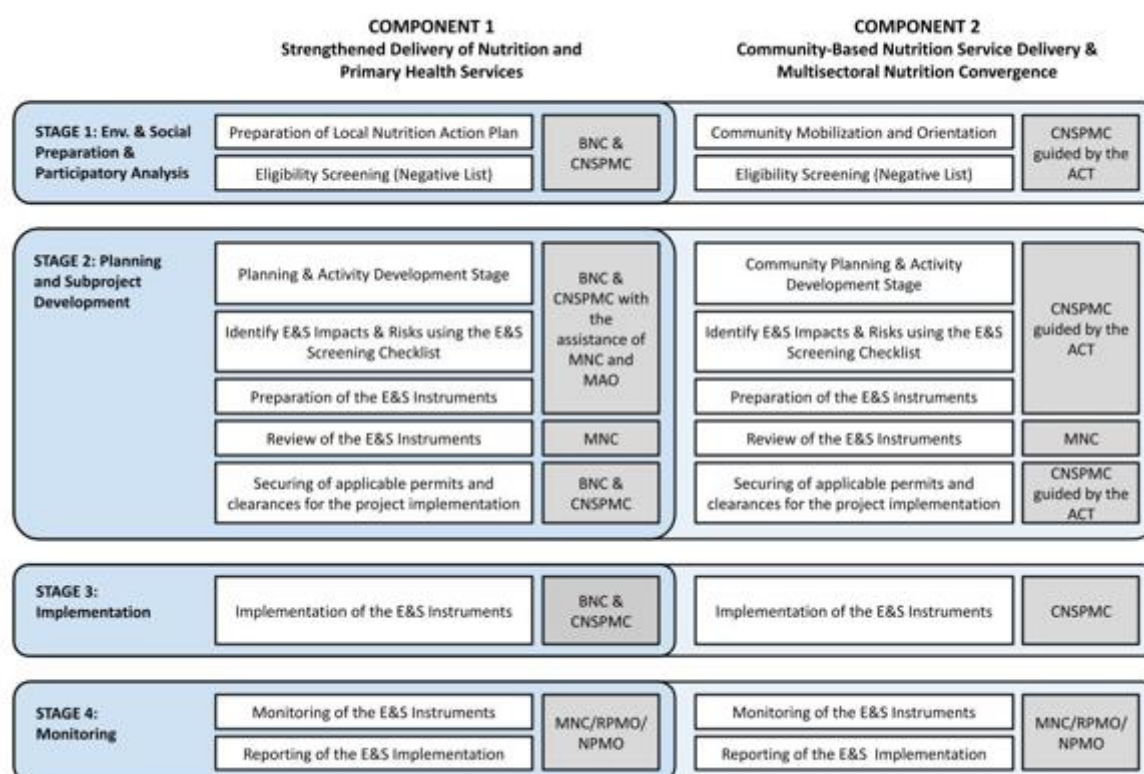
COMPONENT 1
Strengthened Delivery of Nutrition and Primary Health Services

COMPONENT 2
Community-Based Nutrition Service Delivery & Multisectoral Nutrition Convergence

STAGE 1: Env. & Social Preparation & Participatory Analysis

Preparation of Local Nutrition Action Plan
Eligibility Screening (Negative List)
BNC & CNSPMC

Community Mobilization and Orientation
Eligibility Screening (Negative List)
CNSPMC guided by the ACT

STAGE 2: Planning and Subproject Development

Planning & Activity Development Stage
Identify E&S Impacts & Risks using the E&S Screening Checklist
Preparation of the E&S Instruments
BNC & CNSPMC with the assistance of MNC and MAO
Review of the E&S Instruments
MNC
Securing of applicable permits and clearances for the project implementation
BNC & CNSPMC

Community Planning & Activity Development Stage
Identify E&S Impacts & Risks using the E&S Screening Checklist
Preparation of the E&S Instruments
CNSPMC guided by the ACT
Review of the E&S Instruments
MNC
Securing of applicable permits and clearances for the project implementation
CNSPMC guided by the ACT

STAGE 3: Implementation

Implementation of the E&S Instruments
BNC & CNSPMC

Implementation of the E&S Instruments
CNSPMC

STAGE 4: Monitoring

Monitoring of the E&S Instruments
Reporting of the E&S Implementation
MNC/RPMO/ NPMO

Monitoring of the E&S Instruments
Reporting of the E&S Implementation
MNC/RPMO/ NPMO